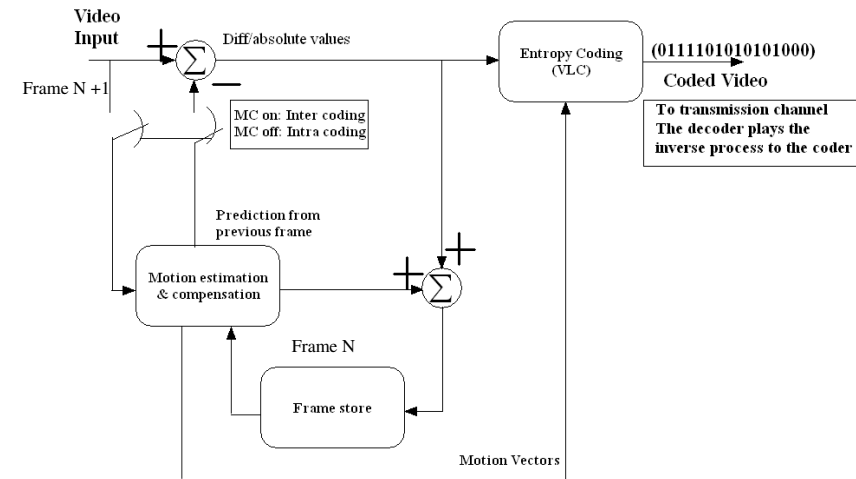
Video Input

+ $\sum$ −

Diff/absolute values

Frame N +1

MC on: Inter coding
MC off: Intra coding

Entropy Coding (VLC)

(0111101010101000)

Coded Video

To transmission channel
The decoder plays the inverse process to the coder

Prediction from previous frame

Motion estimation & compensation

+ $\sum$ +

Frame N

Frame store

Motion Vectors